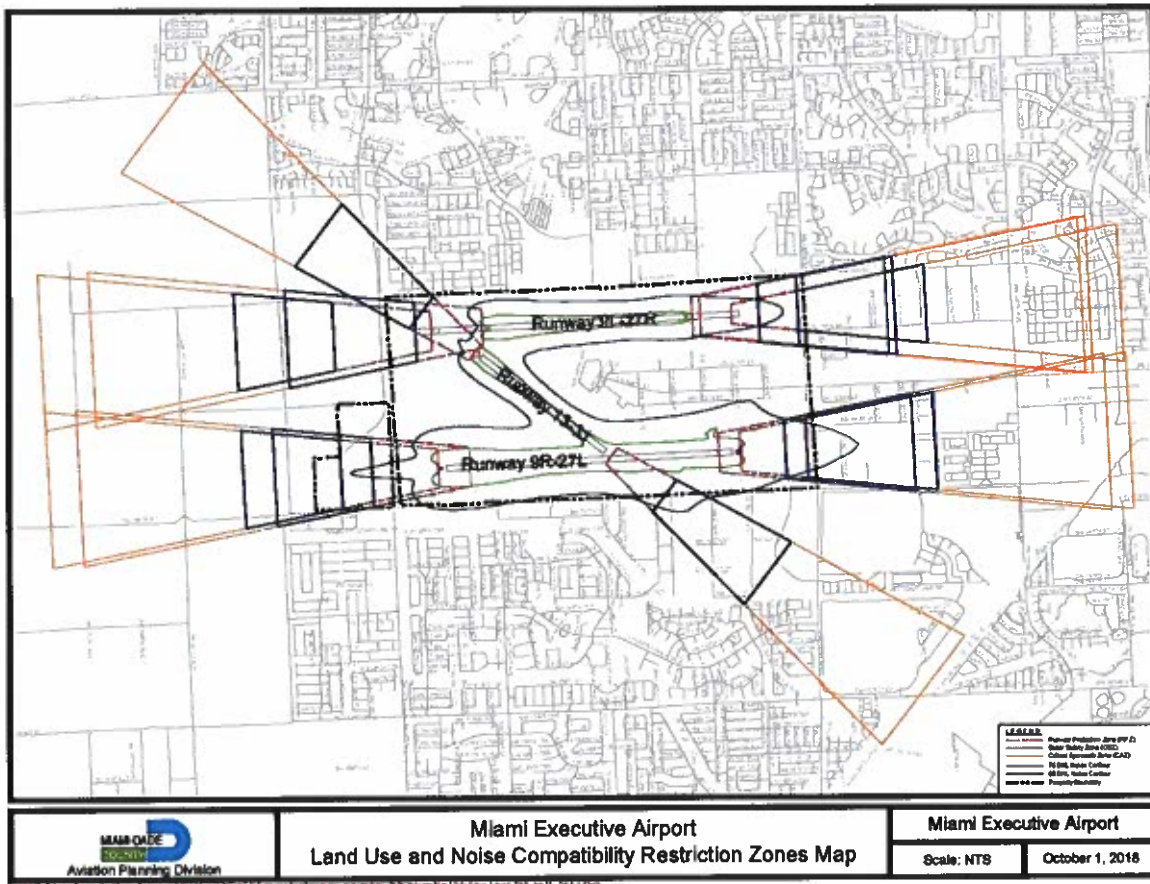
Runway 9L-27R

Runway 13-31

Runway 9R-27L

LEGEND
Runway Protection Zone (RPZ)
Outer Safety Zone (OSZ)
Critical Approach Zone (CAZ)
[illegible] Noise Contour
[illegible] Noise Contour
Property Boundary

MIAMI-DADE COUNTY
Aviation Planning Division

Miami Executive Airport
Land Use and Noise Compatibility Restriction Zones Map

Miami Executive Airport

Scale: NTS

October 1, 2018